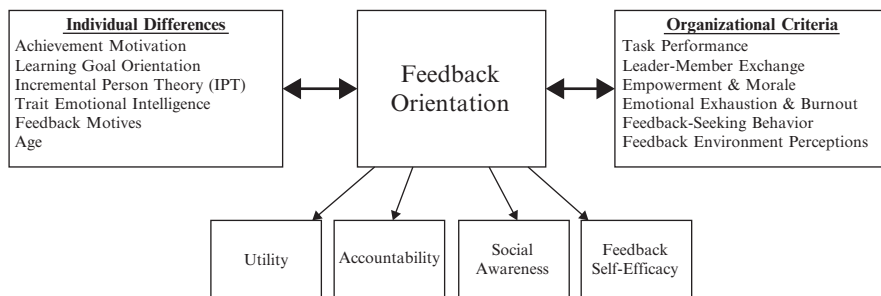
Individual Differences
Achievement Motivation
Learning Goal Orientation
Incremental Person Theory (IPT)
Trait Emotional Intelligence
Feedback Motives
Age

Feedback Orientation

Organizational Criteria
Task Performance
Leader-Member Exchange
Empowerment & Morale
Emotional Exhaustion & Burnout
Feedback-Seeking Behavior
Feedback Environment Perceptions

Utility

Accountability

Social Awareness

Feedback Self-Efficacy